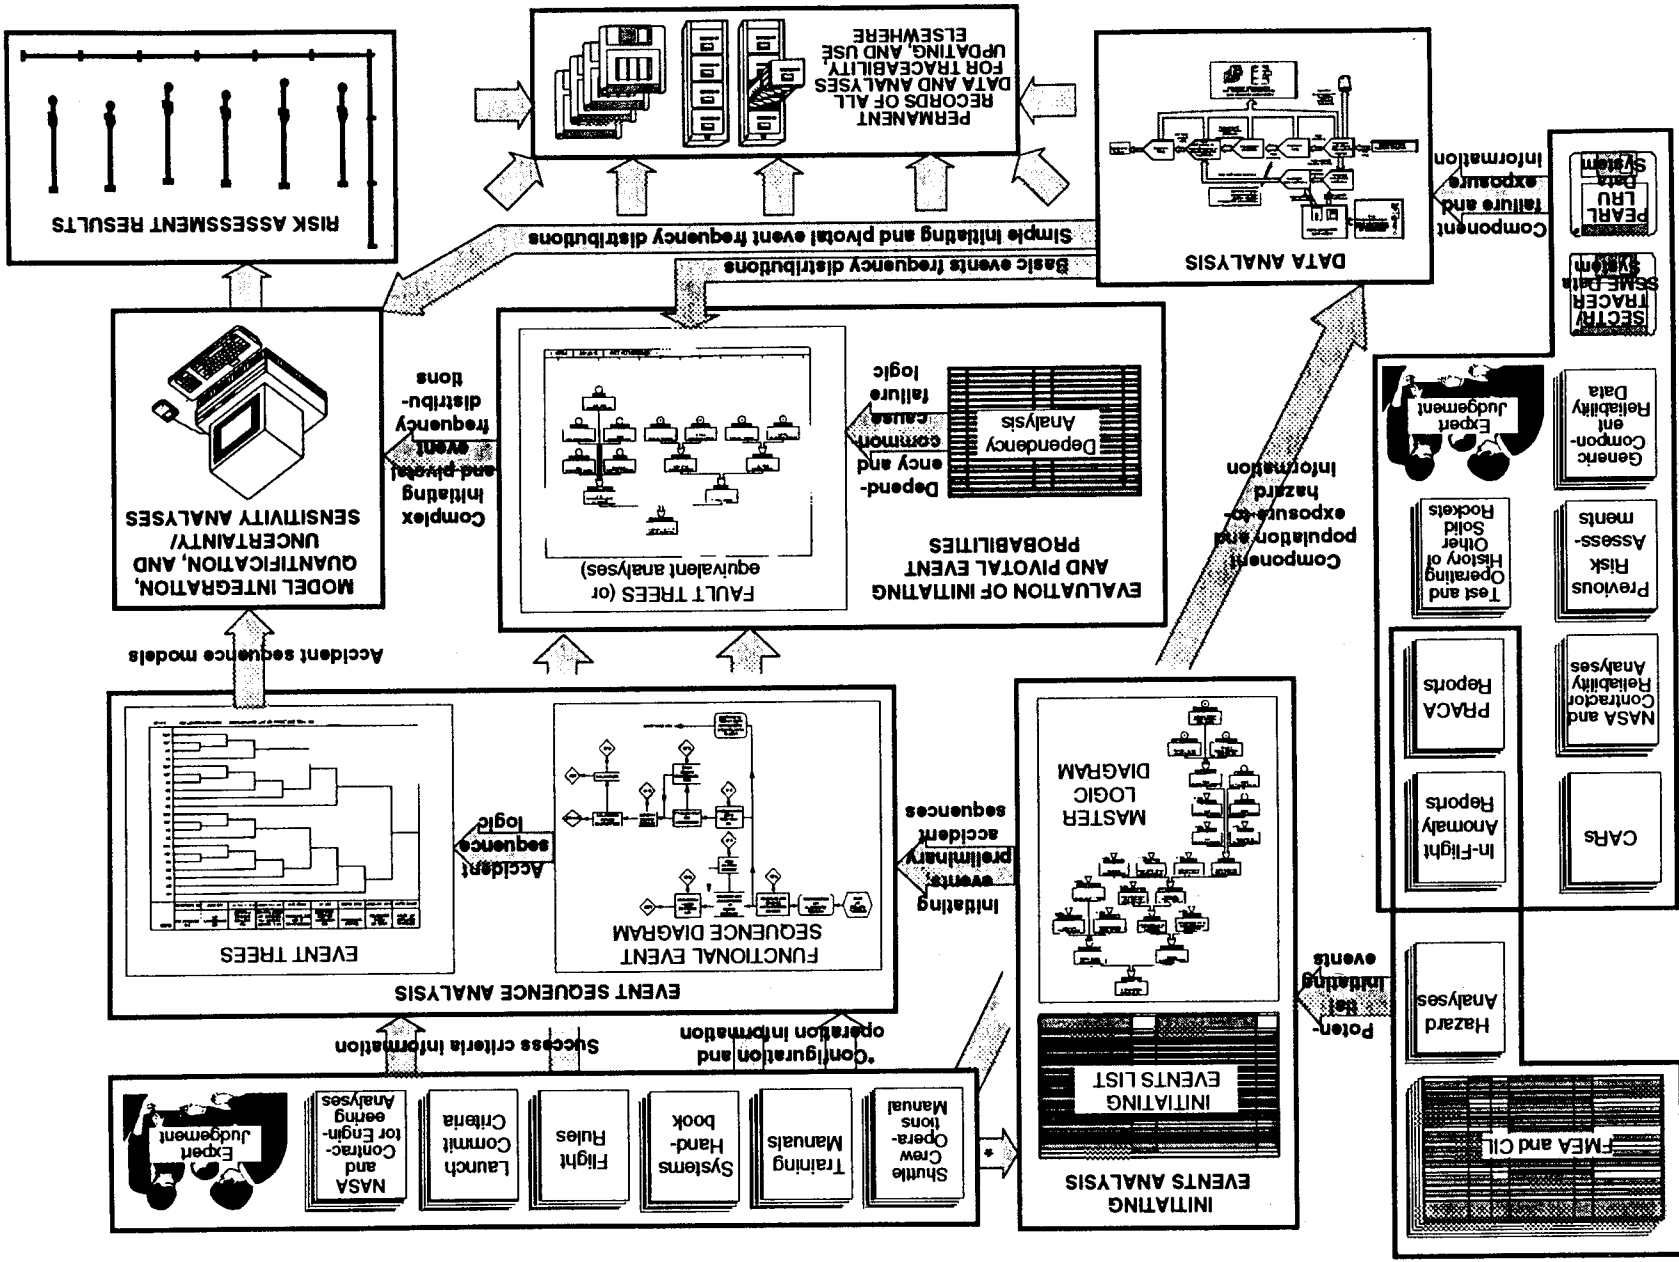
RISK ASSESSMENT RESULTS

PERMANENT RECORDS OF ALL DATA AND ANALYSES FOR TRACEABILITY, UPDATING, AND USE ELSEWHERE

DATA ANALYSIS

Component failure and exposure information

PEARL LRU Data System

SECTR/ TRACER SSME Data System

Simple initiating and pivotal event frequency distributions

Basic events frequency distributions

MODEL INTEGRATION, QUANTIFICATION, AND UNCERTAINTY/ SENSITIVITY ANALYSES

Complex initiating and pivotal event frequency distributions

EVALUATION OF INITIATING AND PIVOTAL EVENT PROBABILITIES

FAULT TREES (or equivalent analyses)

Dependency and common cause failure logic

Dependency Analysis

Component population and exposure-to-hazard information

Generic Component Reliability Data

Expert Judgement

Previous Risk Assessments

Test and Operating History of Other Solid Rockets

NASA and Contractor Reliability Analyses

PRACA Reports

CARs

In-Flight Anomaly Reports

Accident sequence models

EVENT SEQUENCE ANALYSIS

EVENT TREES

FUNCTIONAL EVENT SEQUENCE DIAGRAM

Accident sequence logic

Initiating events, preliminary accident sequences

MASTER LOGIC DIAGRAM

INITIATING EVENTS ANALYSIS

INITIATING EVENTS LIST

Potential initiating events

Hazard Analyses

FMEA and CIL

Success criteria information

*Configuration and operation information

Shuttle Crew Operations Manual

Training Manuals

Systems Handbook

Flight Rules

Launch Commit Criteria

NASA and Contractor Engineering Analyses

Expert Judgement

*